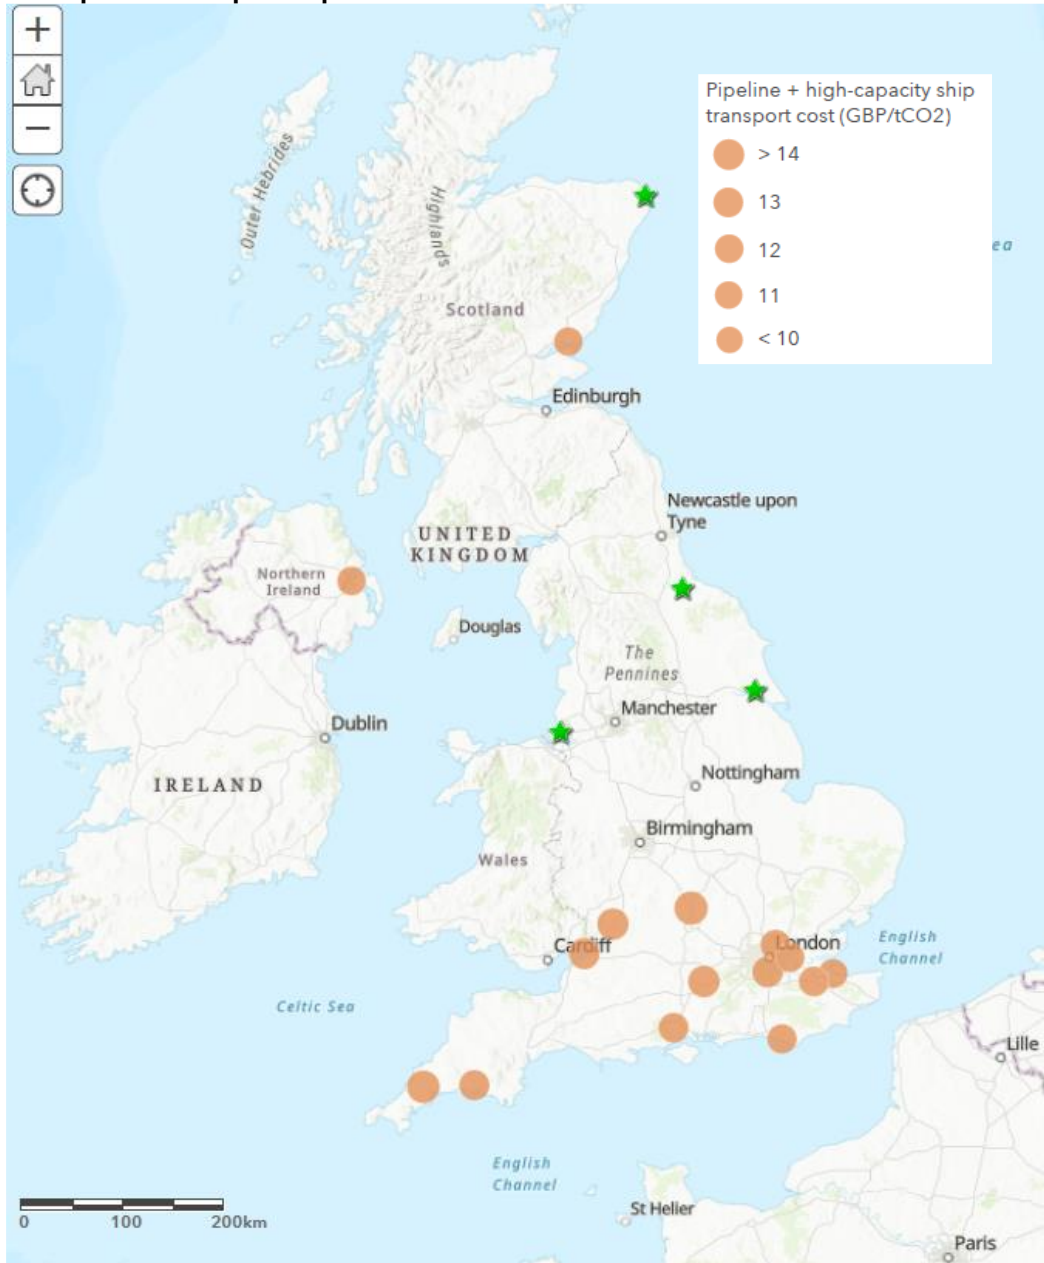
+

−

Pipeline + high-capacity ship transport cost (GBP/tCO2)
> 14
13
12
11
< 10

Outer Hebrides
Highlands
Scotland
Edinburgh
Newcastle upon Tyne
UNITED KINGDOM
Northern Ireland
Douglas
The Pennines
Manchester
Dublin
Nottingham
IRELAND
Birmingham
Wales
Cardiff
London
English Channel
Celtic Sea
Lille
English Channel
St Helier
Paris
0 100 200km